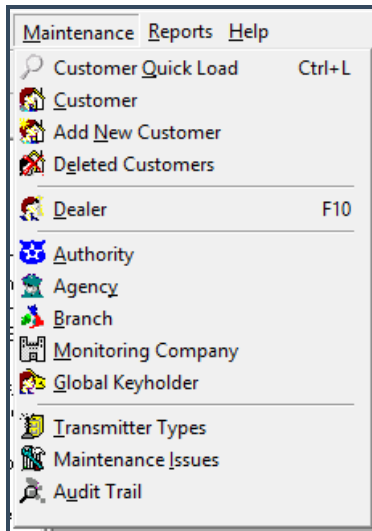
Maintenance Reports Help

Customer Quick Load Ctrl+L
Customer
Add New Customer
Deleted Customers

Dealer F10

Authority
Agency
Branch
Monitoring Company
Global Keyholder

Transmitter Types
Maintenance Issues
Audit Trail